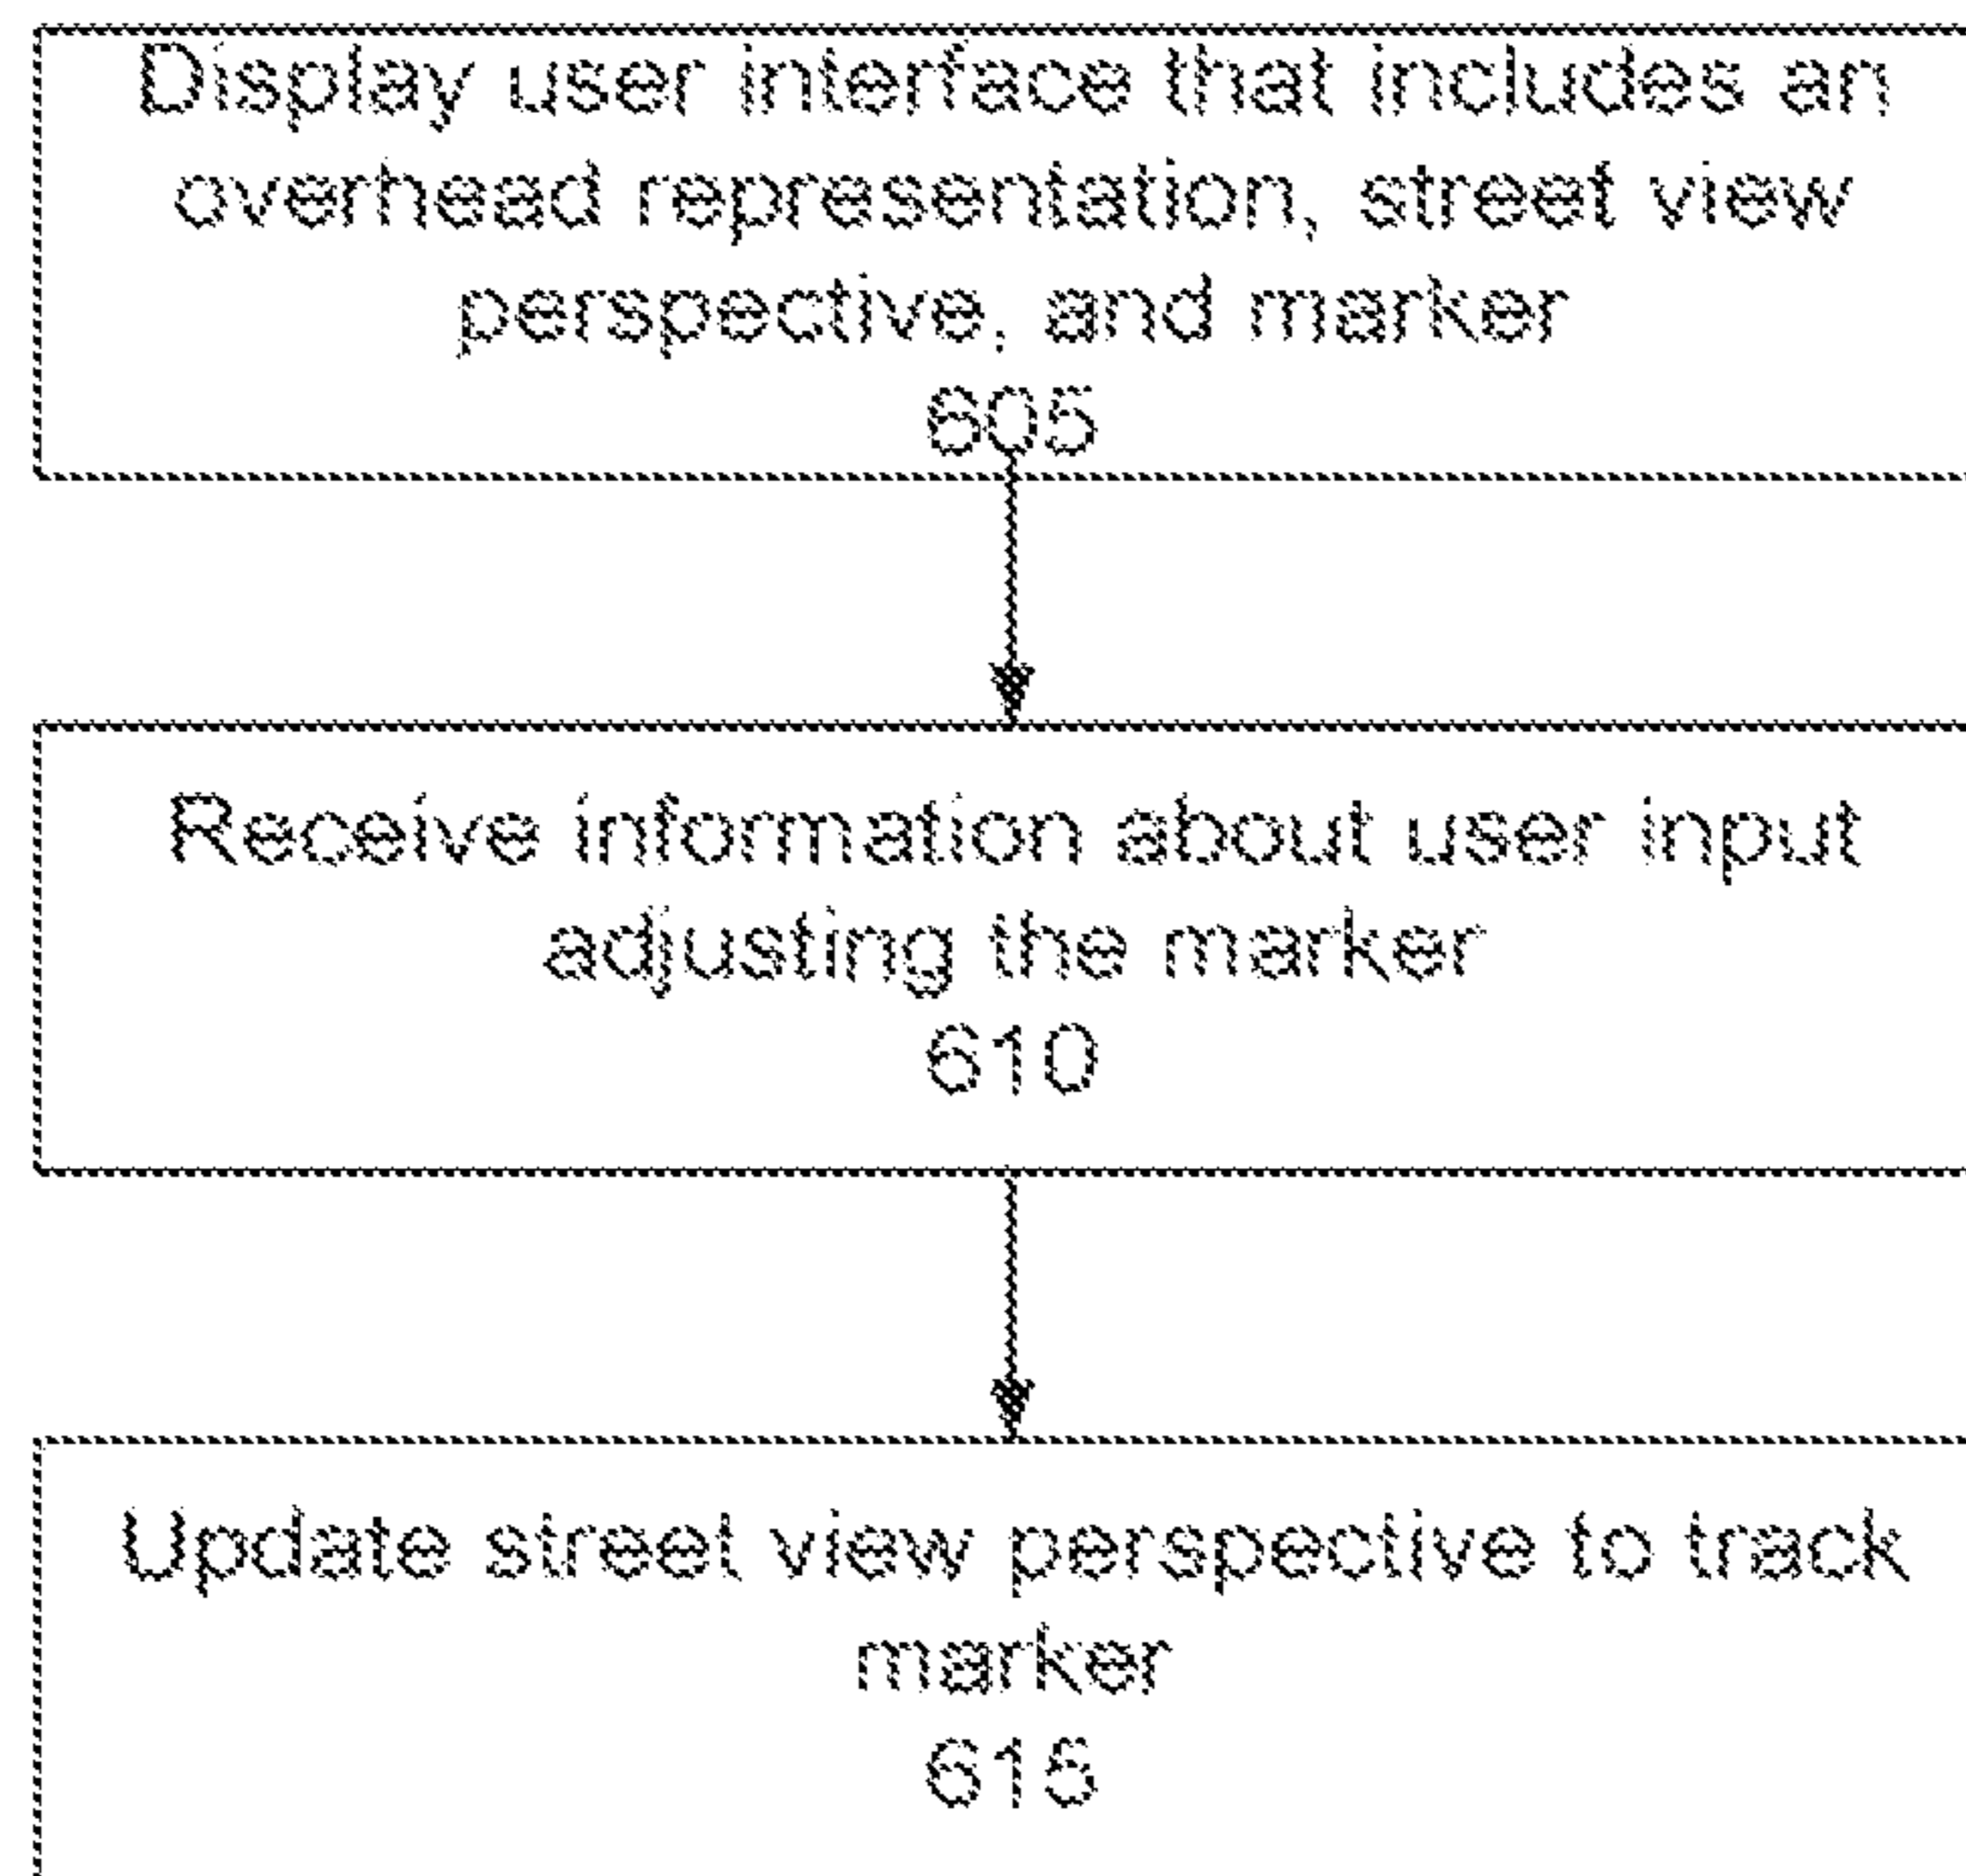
Display user interface that includes an overhead representation, street view perspective, and marker
605

Receive information about user input adjusting the marker
610

Update street view perspective to track marker
615